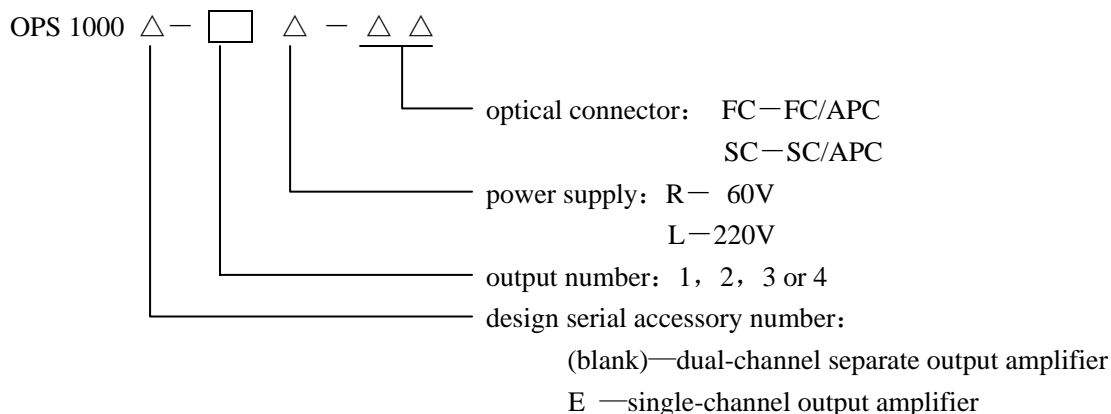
OPS 1000 △－ △ － △ △

optical connector： FC－FC/APC

SC－SC/APC

power supply：R－ 60V

L－220V

output number：1，2，3 or 4

design serial accessory number：

(blank)—dual-channel separate output amplifier

E —single-channel output amplifier